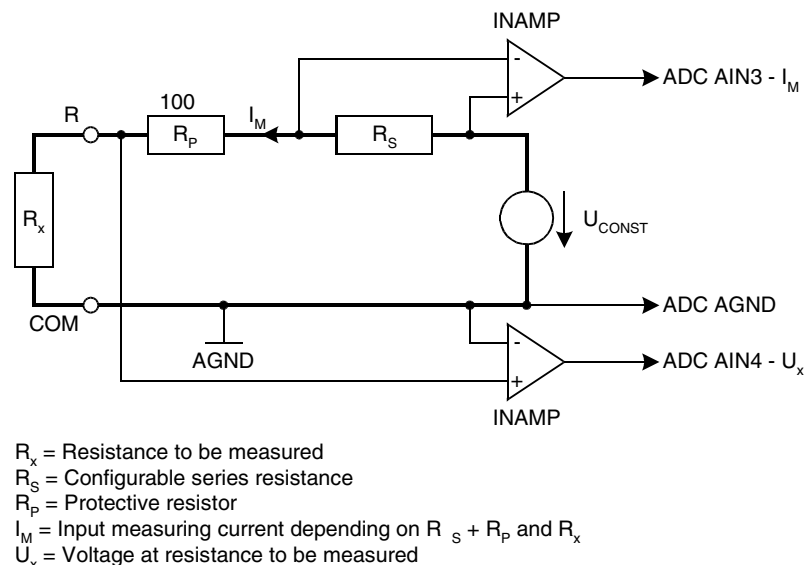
INAMP

ADC AIN3 - $I_M$

R

100

$R_P$

$I_M$

$R_S$

$R_x$

$U_{CONST}$

ADC AGND

COM

AGND

ADC AIN4 - $U_x$

INAMP

$R_x$ = Resistance to be measured
$R_S$ = Configurable series resistance
$R_P$ = Protective resistor
$I_M$ = Input measuring current depending on $R_S + R_P$ and $R_x$
$U_x$ = Voltage at resistance to be measured